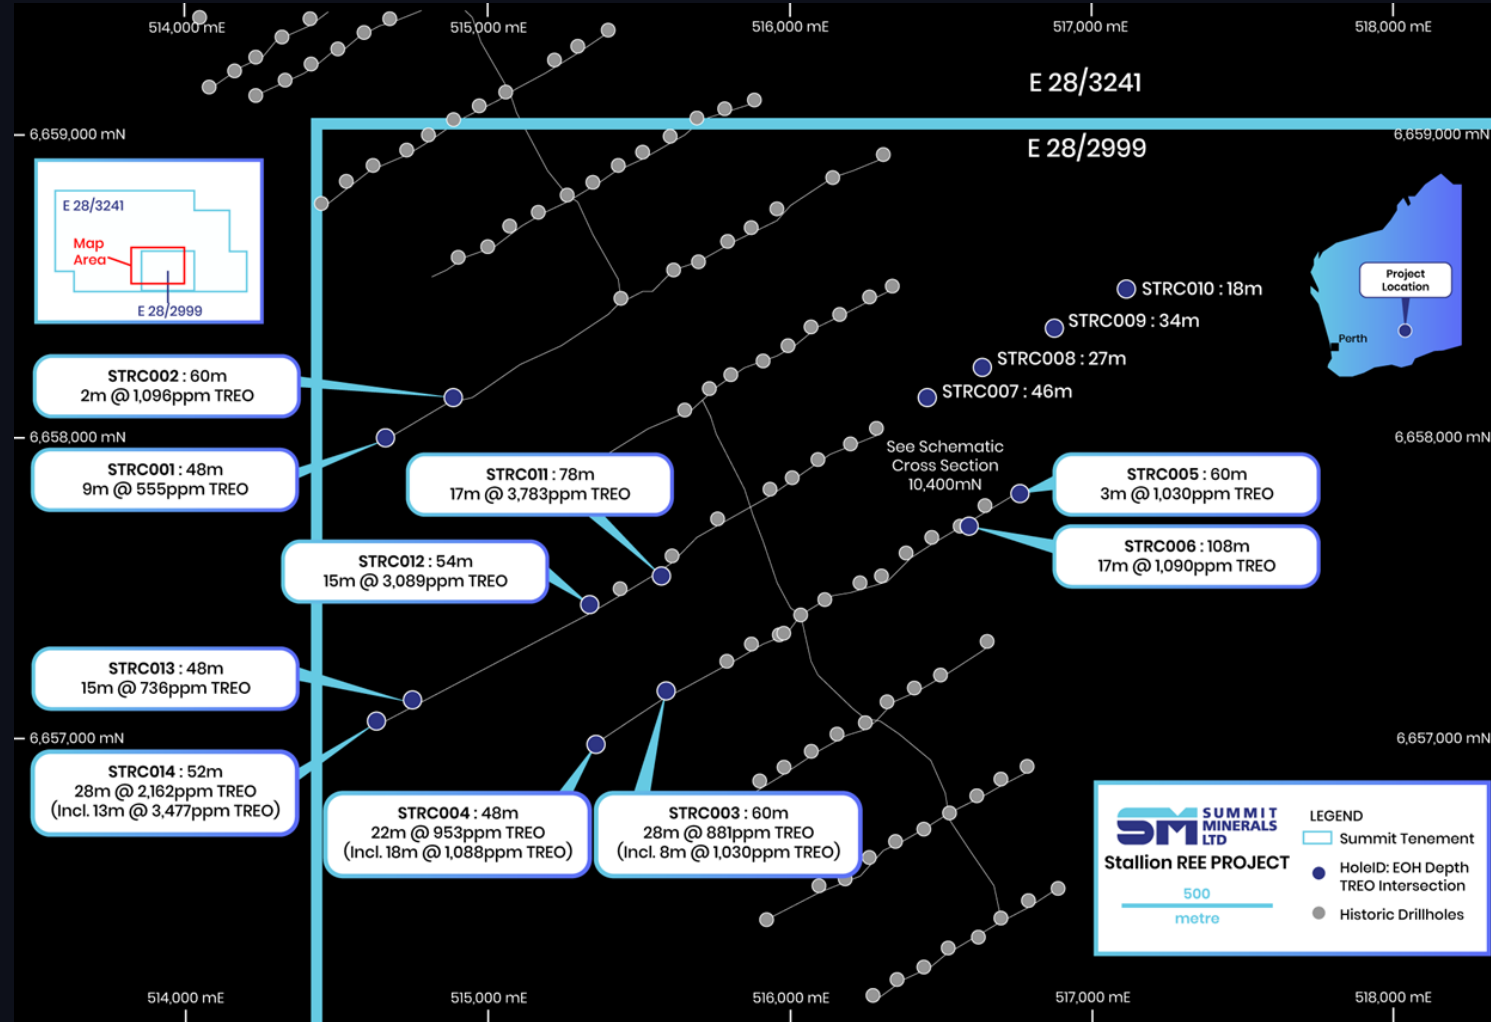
514,000 mE
515,000 mE
516,000 mE
517,000 mE
518,000 mE

E 28/3241
E 28/2999

6,659,000 mN
6,659,000 mN

E 28/3241
Map Area
E 28/2999

Project Location
Perth

STRC010 : 18m
STRC009 : 34m
STRC008 : 27m
STRC007 : 46m

STRC002 : 60m
2m @ 1,096ppm TREO

6,658,000 mN
6,658,000 mN

STRC001 : 48m
9m @ 555ppm TREO

STRC011 : 78m
17m @ 3,783ppm TREO

See Schematic Cross Section 10,400mN

STRC005 : 60m
3m @ 1,030ppm TREO

STRC006 : 108m
17m @ 1,090ppm TREO

STRC012 : 54m
15m @ 3,089ppm TREO

STRC013 : 48m
15m @ 736ppm TREO

6,657,000 mN
6,657,000 mN

STRC014 : 52m
28m @ 2,162ppm TREO
(Incl. 13m @ 3,477ppm TREO)

STRC004 : 48m
22m @ 953ppm TREO
(Incl. 18m @ 1,088ppm TREO)

STRC003 : 60m
28m @ 881ppm TREO
(Incl. 8m @ 1,030ppm TREO)

SUMMIT MINERALS LTD
Stallion REE PROJECT
500
metre

LEGEND
Summit Tenement
HoleID: EOH Depth TREO Intersection
Historic Drillholes

514,000 mE
515,000 mE
516,000 mE
517,000 mE
518,000 mE